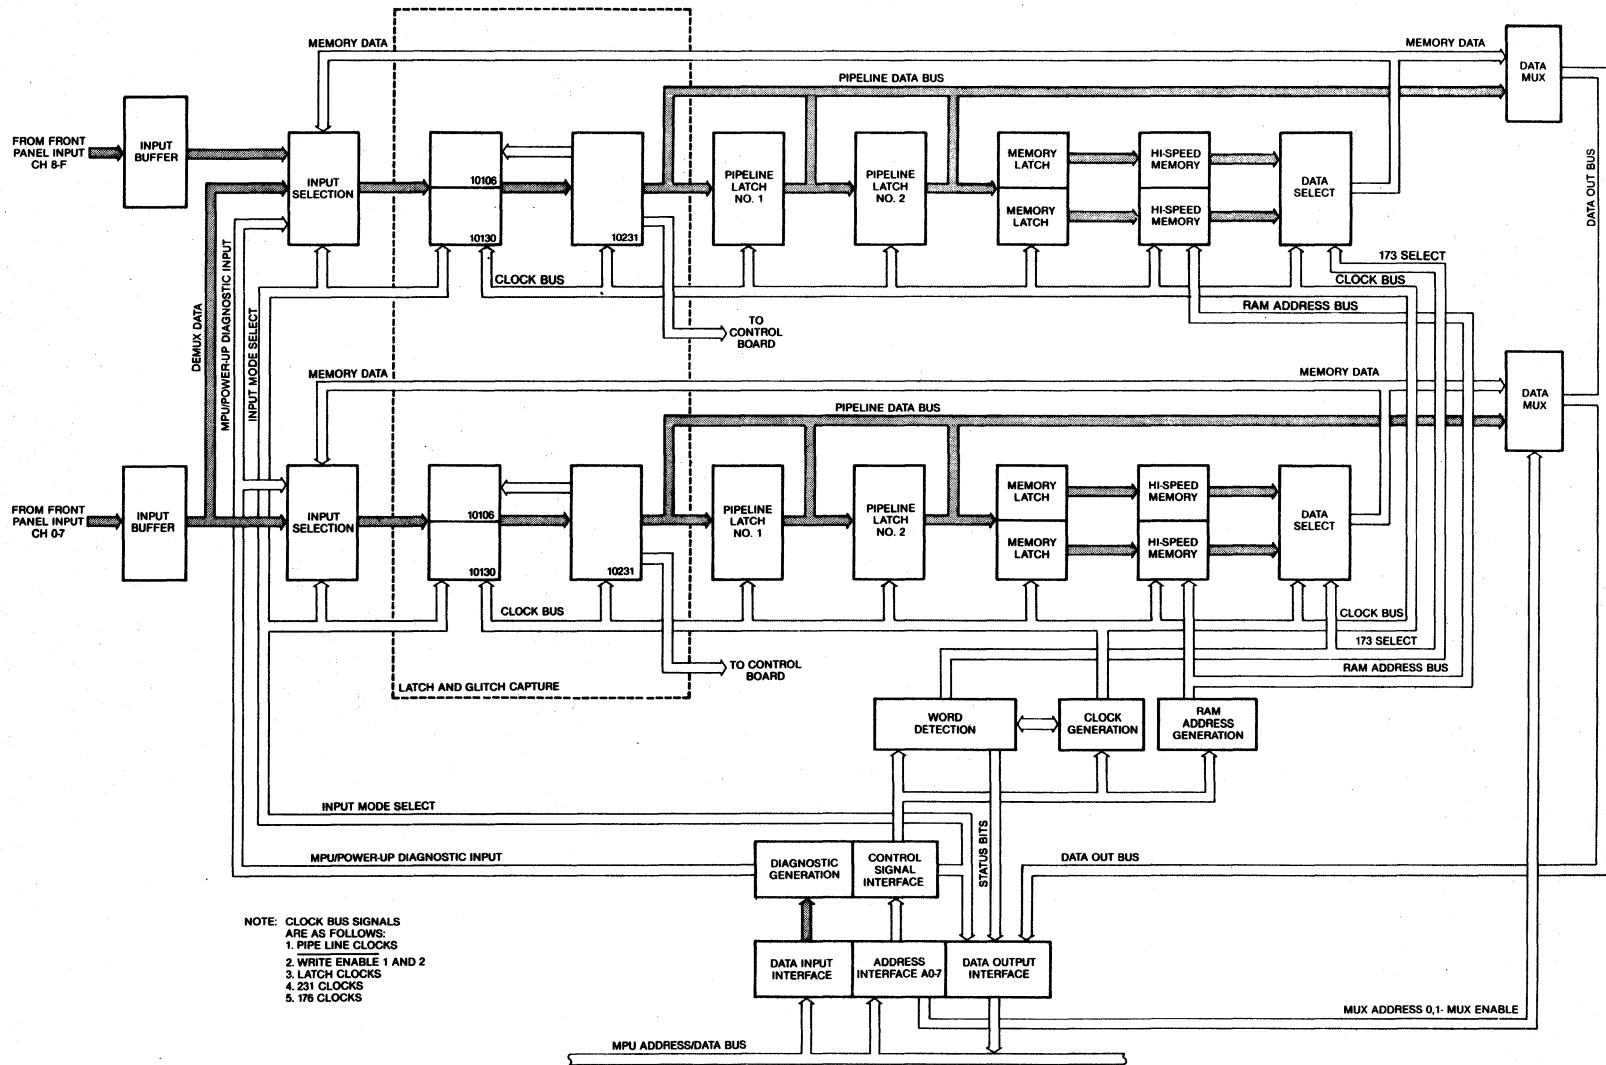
MEMORY DATA

MEMORY DATA

DATA MUX

PIPELINE DATA BUS

FROM FRONT PANEL INPUT CH 8-F

INPUT BUFFER

INPUT SELECTION

10106

10130

10231

PIPELINE LATCH NO. 1

PIPELINE LATCH NO. 2

MEMORY LATCH

MEMORY LATCH

HI-SPEED MEMORY

HI-SPEED MEMORY

DATA SELECT

DATA OUT BUS

173 SELECT

CLOCK BUS

CLOCK BUS

RAM ADDRESS BUS

TO CONTROL BOARD

DEMUX DATA

MPU/POWER-UP DIAGNOSTIC INPUT

INPUT MODE SELECT

MEMORY DATA

MEMORY DATA

DATA MUX

PIPELINE DATA BUS

FROM FRONT PANEL INPUT CH 0-7

INPUT BUFFER

INPUT SELECTION

10106

10130

10231

PIPELINE LATCH NO. 1

PIPELINE LATCH NO. 2

MEMORY LATCH

MEMORY LATCH

HI-SPEED MEMORY

HI-SPEED MEMORY

DATA SELECT

CLOCK BUS

CLOCK BUS

173 SELECT

RAM ADDRESS BUS

TO CONTROL BOARD

LATCH AND GLITCH CAPTURE

WORD DETECTION

CLOCK GENERATION

RAM ADDRESS GENERATION

INPUT MODE SELECT

MPU/POWER-UP DIAGNOSTIC INPUT

STATUS BITS

DATA OUT BUS

DIAGNOSTIC GENERATION

CONTROL SIGNAL INTERFACE

NOTE: CLOCK BUS SIGNALS ARE AS FOLLOWS:
1. PIPE LINE CLOCKS
2. WRITE ENABLE 1 AND 2
3. LATCH CLOCKS
4. 231 CLOCKS
5. 176 CLOCKS

DATA INPUT INTERFACE

ADDRESS INTERFACE A0-7

DATA OUTPUT INTERFACE

MUX ADDRESS 0,1- MUX ENABLE

MPU ADDRESS/DATA BUS